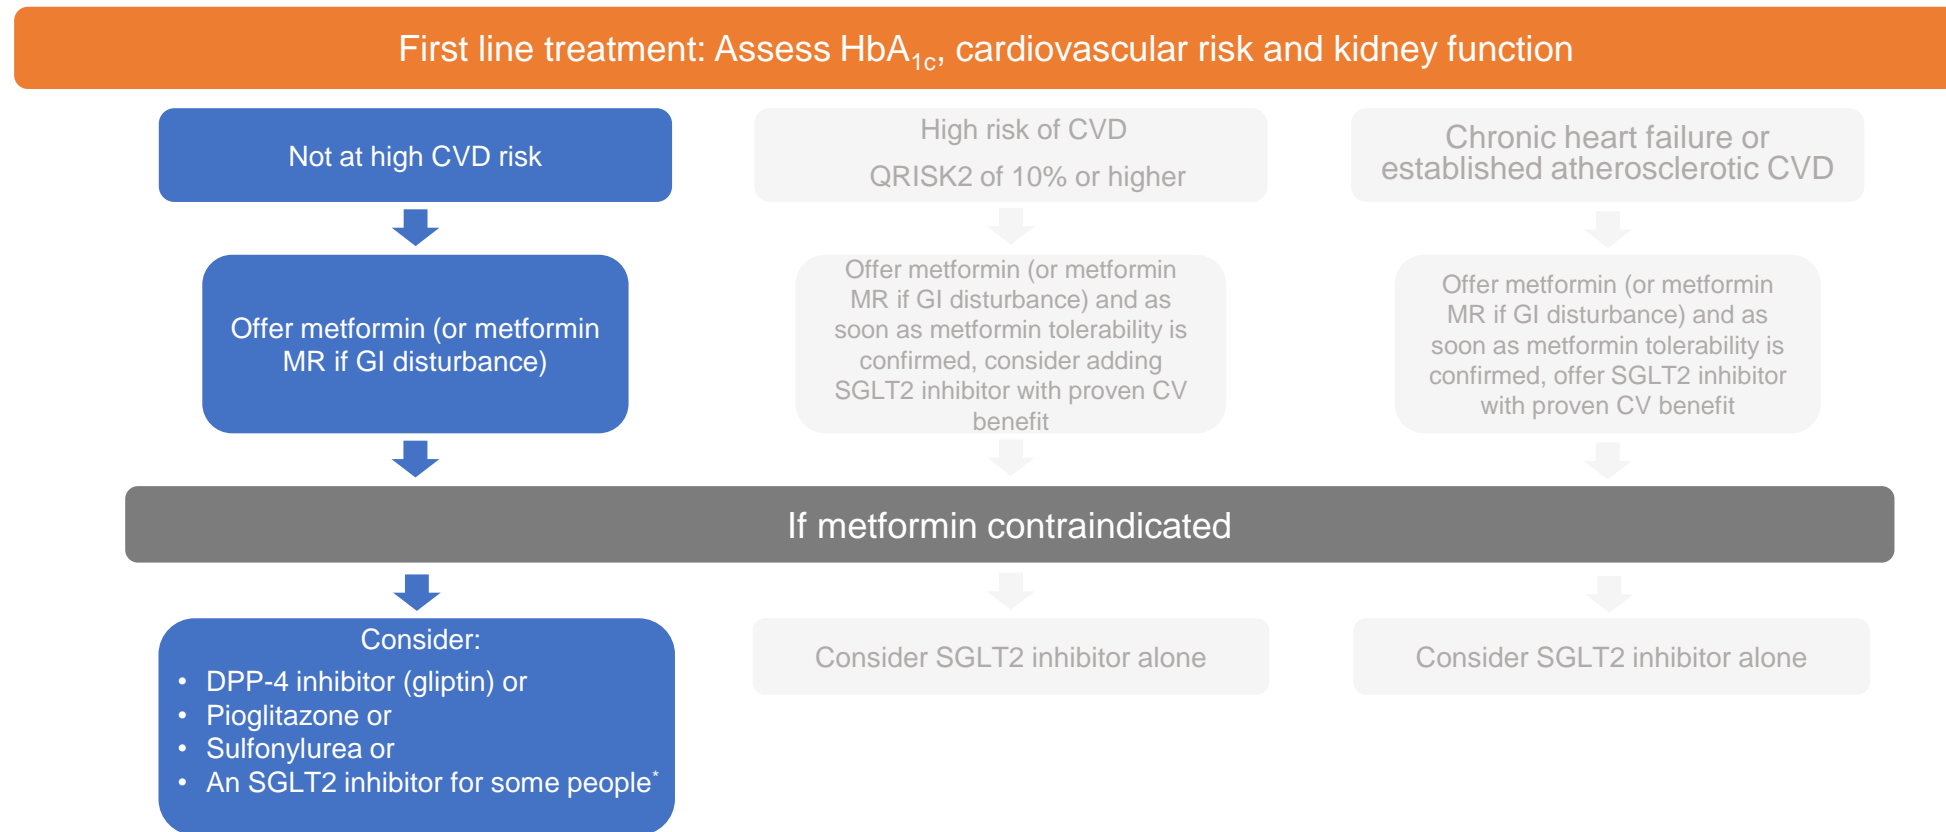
First line treatment: Assess $HbA_{1c}$, cardiovascular risk and kidney function

Not at high CVD risk

Offer metformin (or metformin MR if GI disturbance)

High risk of CVD

QRISK2 of 10% or higher

Offer metformin (or metformin MR if GI disturbance) and as soon as metformin tolerability is confirmed, consider adding SGLT2 inhibitor with proven CV benefit

Chronic heart failure or established atherosclerotic CVD

Offer metformin (or metformin MR if GI disturbance) and as soon as metformin tolerability is confirmed, offer SGLT2 inhibitor with proven CV benefit

If metformin contraindicated

Consider:
• DPP-4 inhibitor (gliptin) or
• Pioglitazone or
• Sulfonylurea or
• An SGLT2 inhibitor for some people*

Consider SGLT2 inhibitor alone

Consider SGLT2 inhibitor alone